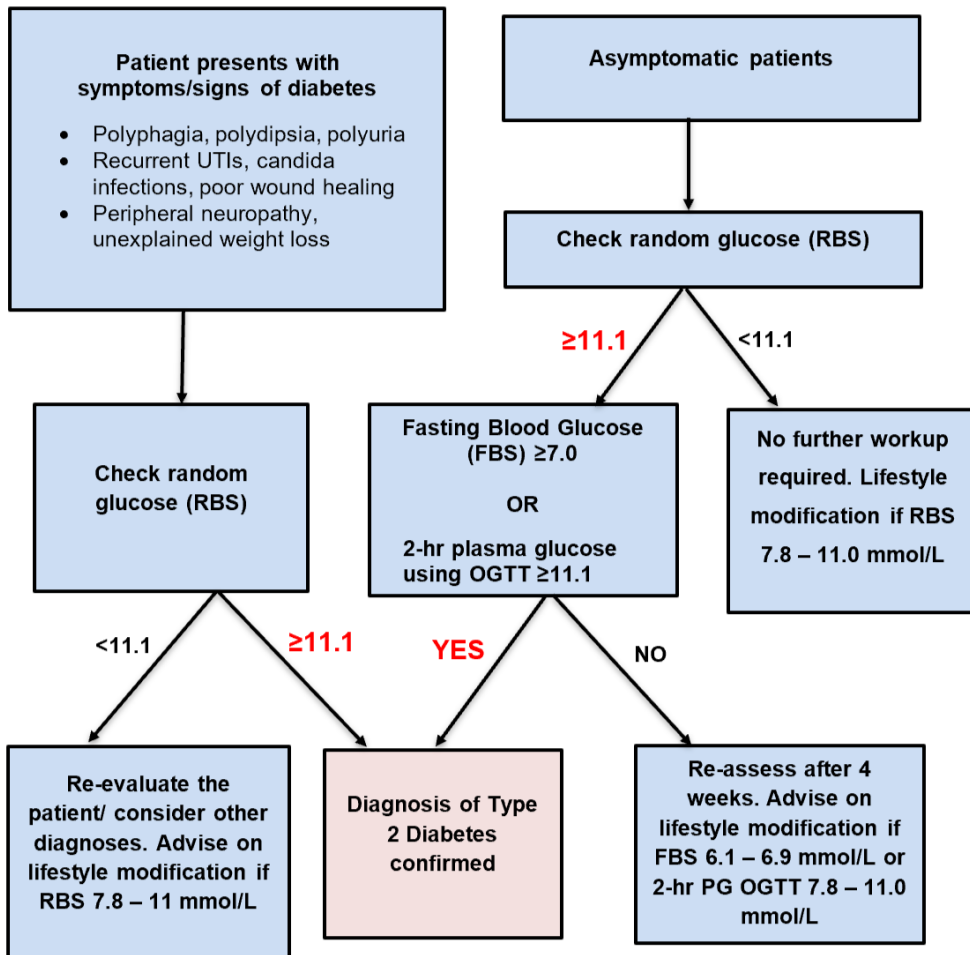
Patient presents with symptoms/signs of diabetes

- Polyphagia, polydipsia, polyuria
- Recurrent UTIs, candida infections, poor wound healing
- Peripheral neuropathy, unexplained weight loss

Asymptomatic patients

Check random glucose (RBS)

≥11.1

<11.1

Check random glucose (RBS)

Fasting Blood Glucose (FBS) ≥7.0

OR

2-hr plasma glucose using OGTT ≥11.1

No further workup required. Lifestyle modification if RBS 7.8 – 11.0 mmol/L

<11.1

≥11.1

YES

NO

Re-evaluate the patient/ consider other diagnoses. Advise on lifestyle modification if RBS 7.8 – 11 mmol/L

Diagnosis of Type 2 Diabetes confirmed

Re-assess after 4 weeks. Advise on lifestyle modification if FBS 6.1 – 6.9 mmol/L or 2-hr PG OGTT 7.8 – 11.0 mmol/L